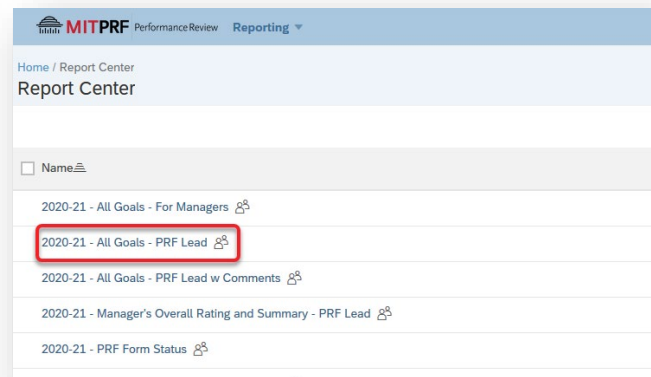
MITPRF Performance Review Reporting

Home / Report Center
Report Center

Name

2020-21 - All Goals - For Managers

2020-21 - All Goals - PRF Lead

2020-21 - All Goals - PRF Lead w Comments

2020-21 - Manager's Overall Rating and Summary - PRF Lead

2020-21 - PRF Form Status